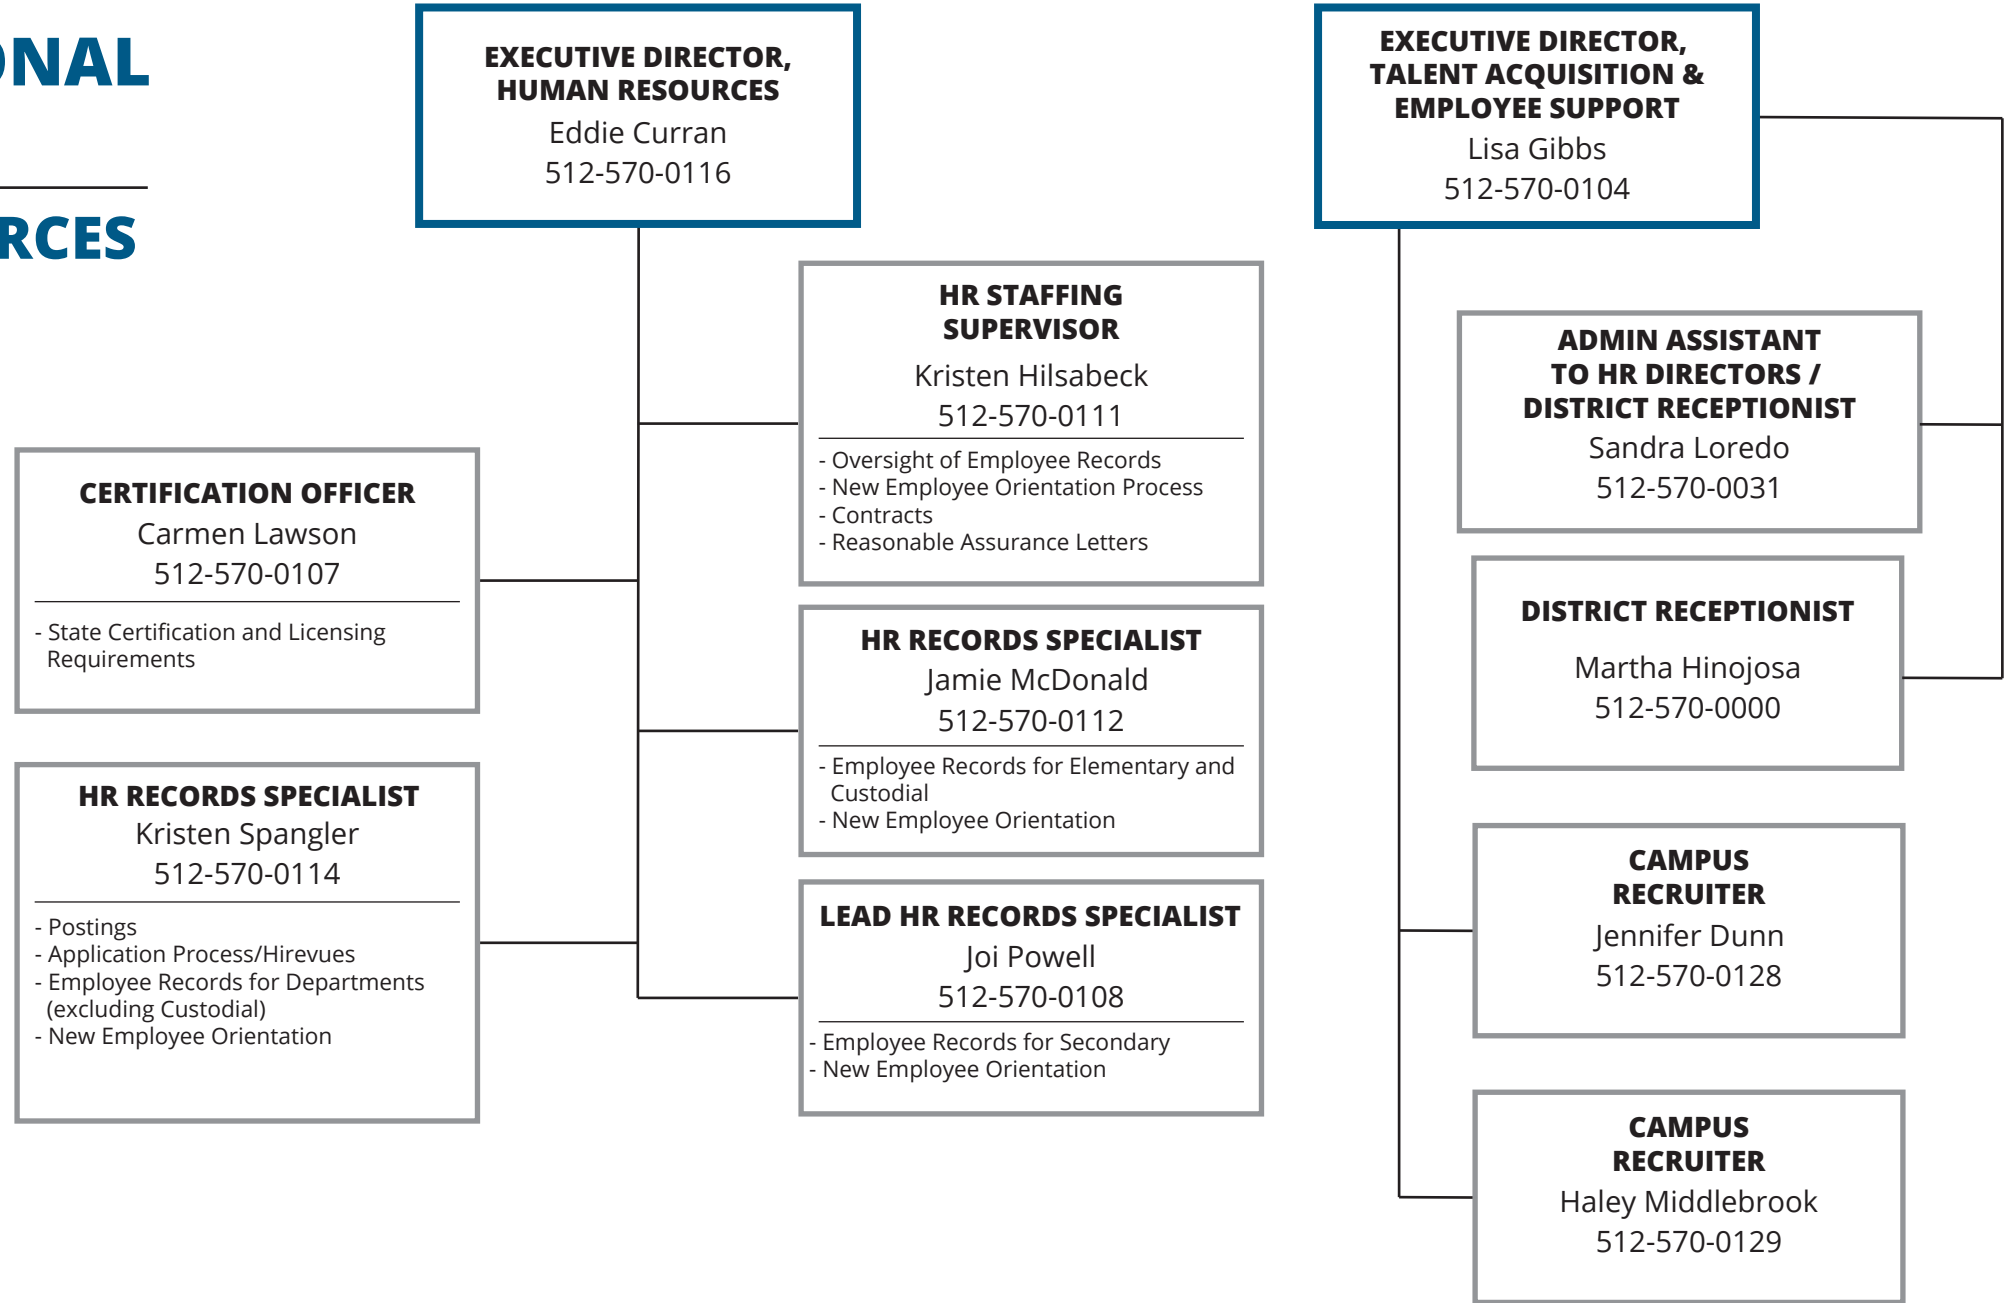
NAL

RCES

EXECUTIVE DIRECTOR, HUMAN RESOURCES
Eddie Curran
512-570-0116

EXECUTIVE DIRECTOR, TALENT ACQUISITION & EMPLOYEE SUPPORT
Lisa Gibbs
512-570-0104

HR STAFFING SUPERVISOR
Kristen Hilsabeck
512-570-0111
- Oversight of Employee Records
- New Employee Orientation Process
- Contracts
- Reasonable Assurance Letters

ADMIN ASSISTANT TO HR DIRECTORS / DISTRICT RECEPTIONIST
Sandra Loredo
512-570-0031

CERTIFICATION OFFICER
Carmen Lawson
512-570-0107
- State Certification and Licensing Requirements

HR RECORDS SPECIALIST
Jamie McDonald
512-570-0112
- Employee Records for Elementary and Custodial
- New Employee Orientation

DISTRICT RECEPTIONIST
Martha Hinojosa
512-570-0000

HR RECORDS SPECIALIST
Kristen Spangler
512-570-0114
- Postings
- Application Process/Hirevues
- Employee Records for Departments (excluding Custodial)
- New Employee Orientation

LEAD HR RECORDS SPECIALIST
Joi Powell
512-570-0108
- Employee Records for Secondary
- New Employee Orientation

CAMPUS RECRUITER
Jennifer Dunn
512-570-0128

CAMPUS RECRUITER
Haley Middlebrook
512-570-0129